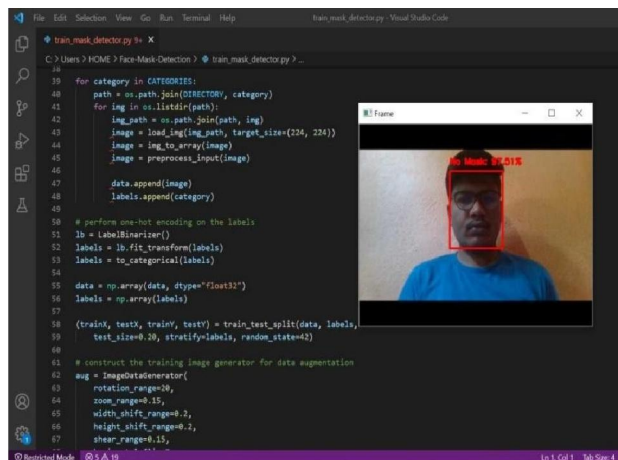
File Edit Selection View Go Run Terminal Help train_mask_detector.py - Visual Studio Code

train_mask_detector.py 9+ ×

C: > Users > HOME > Face-Mask-Detection > train_mask_detector.py > ...

38
39 for category in CATEGORIES:
40 path = os.path.join(DIRECTORY, category)
41 for img in os.listdir(path):
42 img_path = os.path.join(path, img)
43 image = load_img(img_path, target_size=(224, 224))
44 image = img_to_array(image)
45 image = preprocess_input(image)
46
47 data.append(image)
48 labels.append(category)
49
50 # perform one-hot encoding on the labels
51 lb = LabelBinarizer()
52 labels = lb.fit_transform(labels)
53 labels = to_categorical(labels)
54
55 data = np.array(data, dtype="float32")
56 labels = np.array(labels)
57
58 (trainX, testX, trainY, testY) = train_test_split(data, labels,
59 test_size=0.20, stratify=labels, random_state=42)
60
61 # construct the training image generator for data augmentation
62 aug = ImageDataGenerator(
63 rotation_range=20,
64 zoom_range=0.15,
65 width_shift_range=0.2,
66 height_shift_range=0.2,
67 shear_range=0.15,

Frame

No Mask: 97.51%

Restricted Mode ⊗ 5 ⚠ 19 Ln 1, Col 1 Tab Size: 4